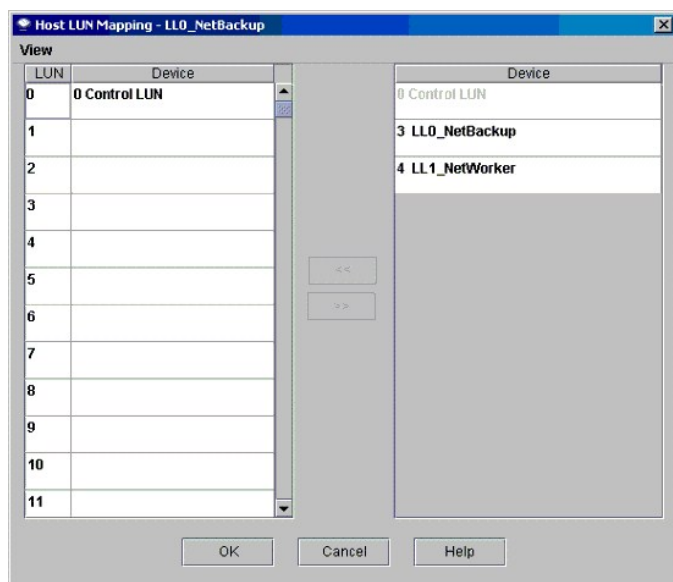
Host LUN Mapping - LL0_NetBackup

View

| LUN | Device |
|---|---|
| 0 | 0 Control LUN |
| 1 | |
| 2 | |
| 3 | |
| 4 | |
| 5 | |
| 6 | |
| 7 | |
| 8 | |
| 9 | |
| 10 | |
| 11 | |

<<

>>

| Device |
|---|
| 0 Control LUN |
| 3 LL0_NetBackup |
| 4 LL1_NetWorker |

OK Cancel Help